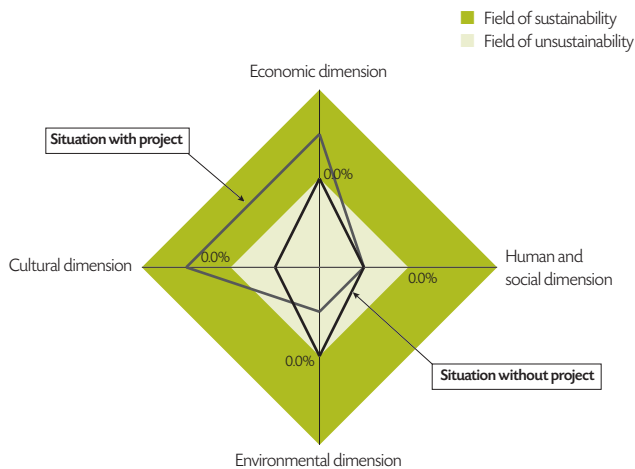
Field of sustainability
Field of unsustainability

Economic dimension

Situation with project

0.0%

Cultural dimension

0.0%

Human and social dimension

0.0%

0.0%

Situation without project

Environmental dimension